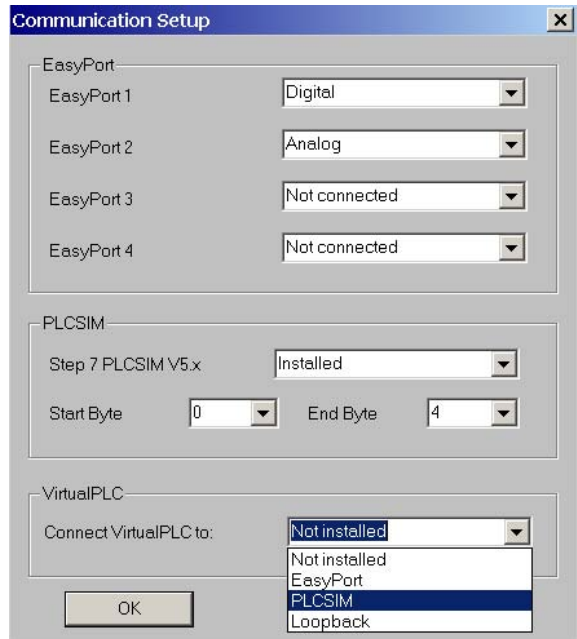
Communication Setup

EasyPort

EasyPort 1 Digital

EasyPort 2 Analog

EasyPort 3 Not connected

EasyPort 4 Not connected

PLCSIM

Step 7 PLCSIM V5.x Installed

Start Byte 0 End Byte 4

VirtualPLC

Connect VirtualPLC to: Not installed

Not installed
EasyPort
PLCSIM
Loopback

OK